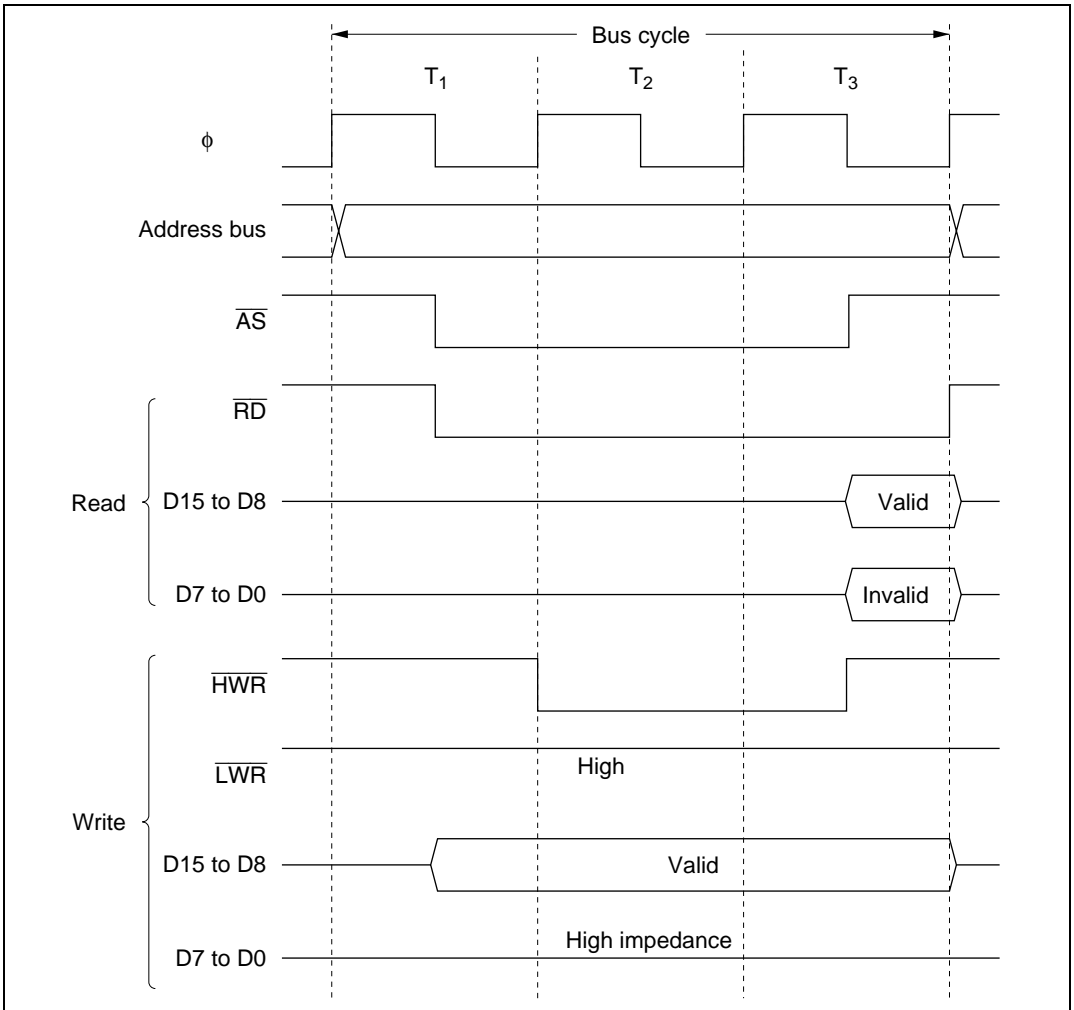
Bus cycle

$T_1$ $T_2$ $T_3$

$\phi$

Address bus

$\overline{AS}$

$\overline{RD}$

Read

D15 to D8

Valid

D7 to D0

Invalid

$\overline{HWR}$

$\overline{LWR}$

High

Write

D15 to D8

Valid

D7 to D0

High impedance